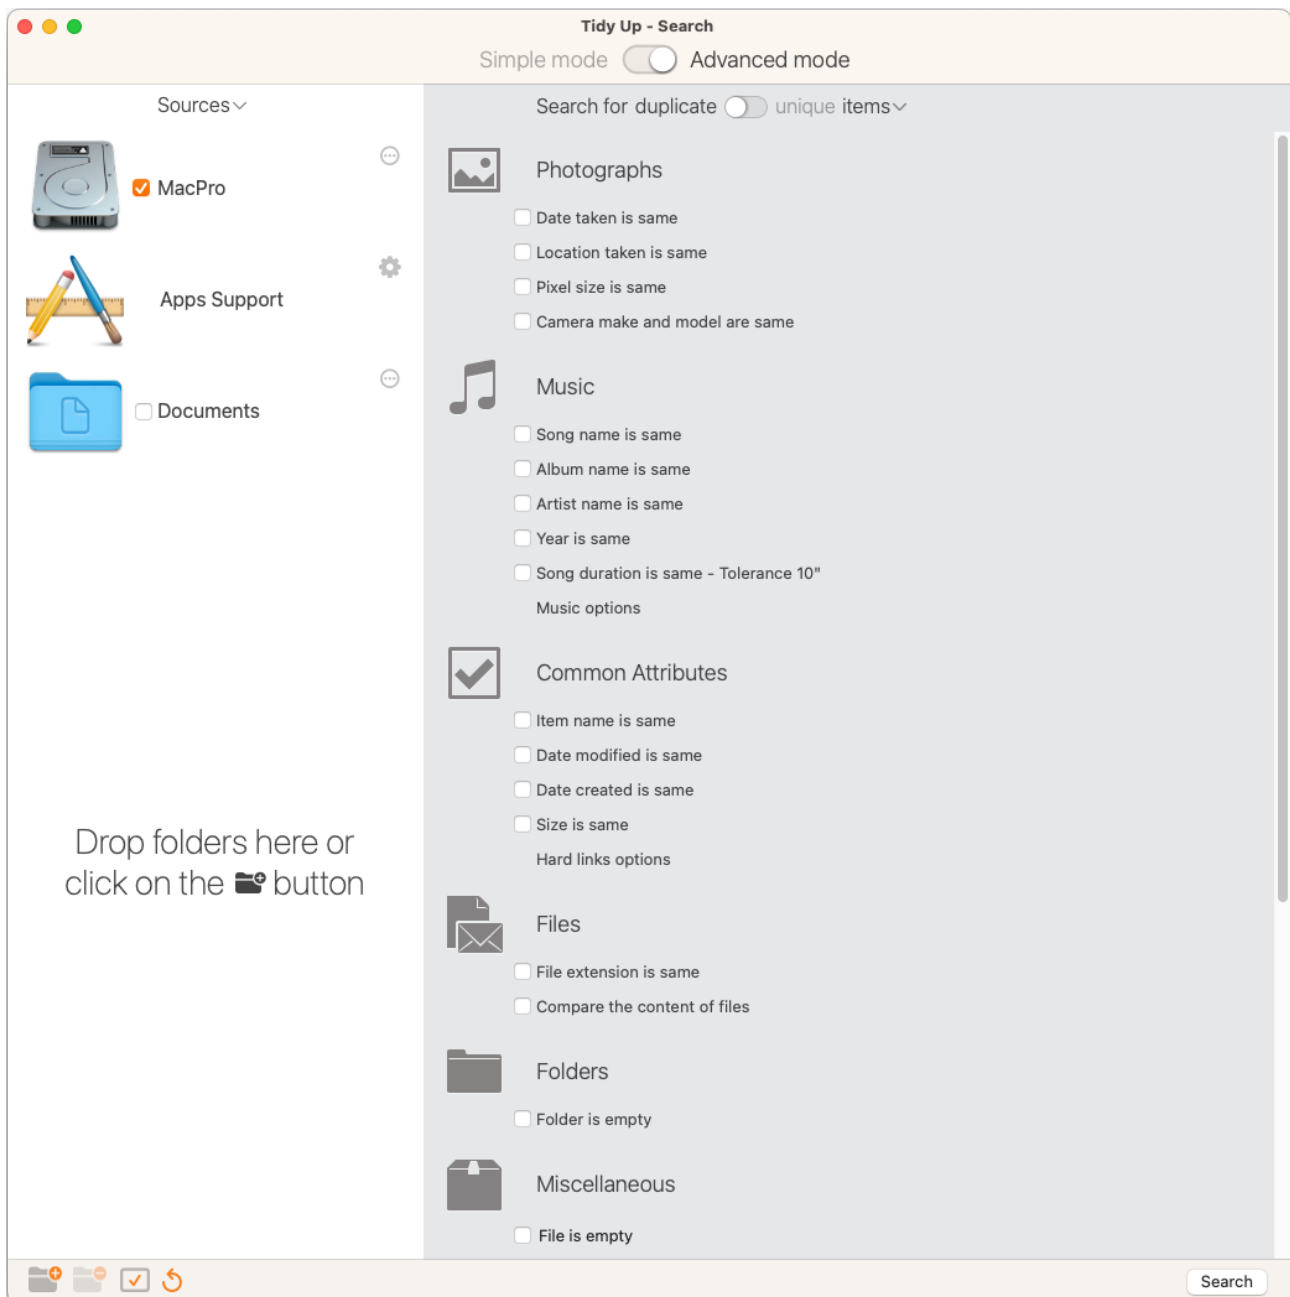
Tidy Up - Search

Simple mode Advanced mode

Sources

MacPro

Apps Support

Documents

Drop folders here or click on the button

Search for duplicate unique items

Photographs

Date taken is same

Location taken is same

Pixel size is same

Camera make and model are same

Music

Song name is same

Album name is same

Artist name is same

Year is same

Song duration is same - Tolerance 10"

Music options

Common Attributes

Item name is same

Date modified is same

Date created is same

Size is same

Hard links options

Files

File extension is same

Compare the content of files

Folders

Folder is empty

Miscellaneous

File is empty

Search